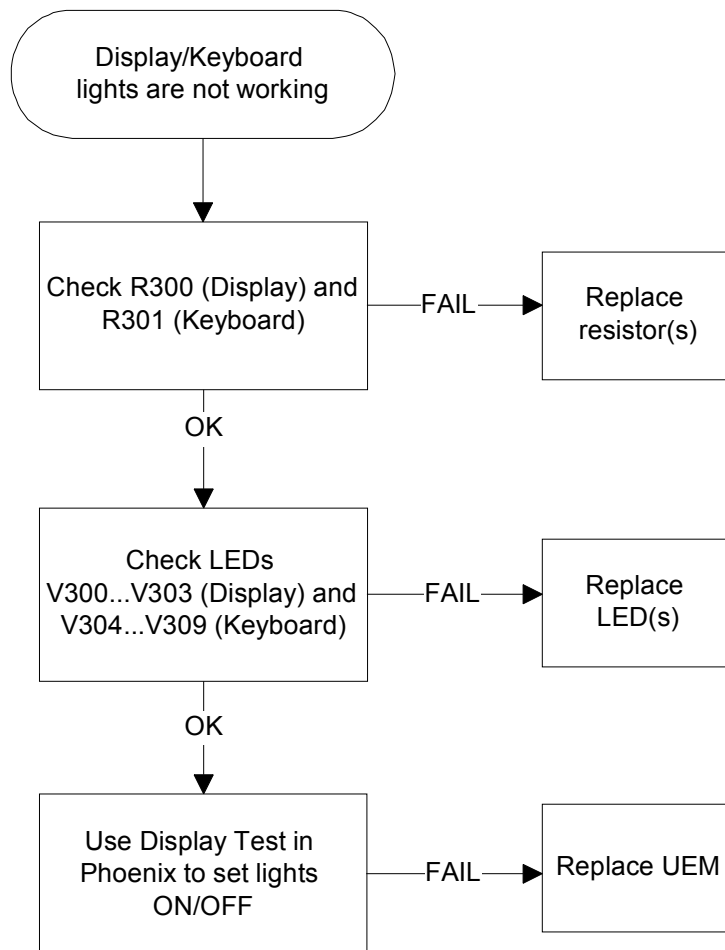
Display/Keyboard lights are not working

Check R300 (Display) and R301 (Keyboard)

FAIL

Replace resistor(s)

OK

Check LEDs V300...V303 (Display) and V304...V309 (Keyboard)

FAIL

Replace LED(s)

OK

Use Display Test in Phoenix to set lights ON/OFF

FAIL

Replace UEM